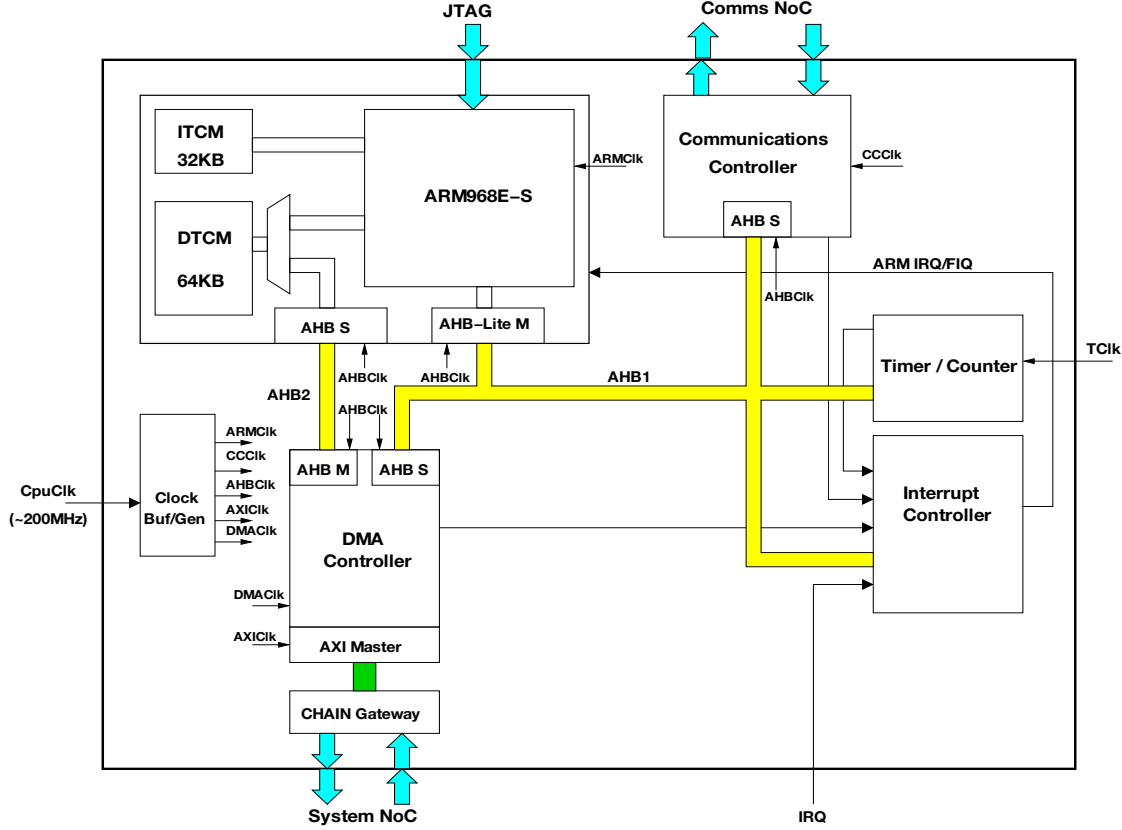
JTAG

Comms NoC

ITCM
32KB

ARMClk

ARM968E-S

Communications
Controller

CCClk

DTCM

64KB

AHB S

ARM IRQ/FIQ

AHBClk

AHB S

AHB-Lite M

Timer / Counter

TClk

AHB2

AHBClk

AHBClk

AHB1

AHBClk

ARMClk

CCClk

AHB M

AHB S

CpuClk

(~200MHz)

Clock
Buf/Gen

AHBClk

AXIClk

DMAClk

Interrupt
Controller

DMA
Controller

DMAClk

AXIClk

AXI Master

CHAIN Gateway

System NoC

IRQ